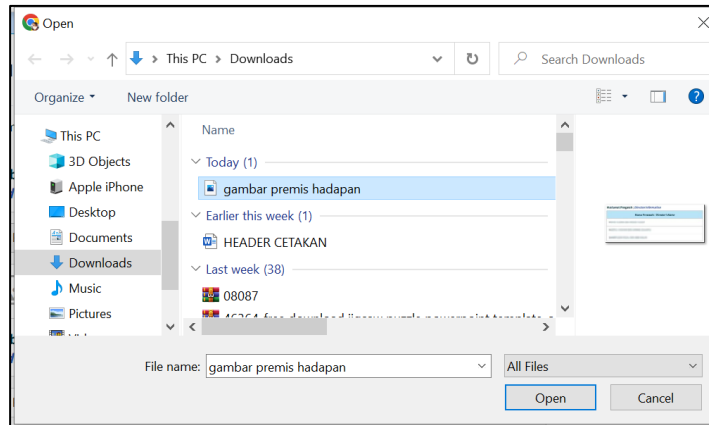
Open

This PC > Downloads

Search Downloads

Organize ▾ New folder

This PC
3D Objects
Apple iPhone
Desktop
Documents
Downloads
Music
Pictures

Name

Today (1)
gambar premis hadapan
Earlier this week (1)
HEADER CETAKAN
Last week (38)
08087
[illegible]

File name: gambar premis hadapan
All Files
Open
Cancel